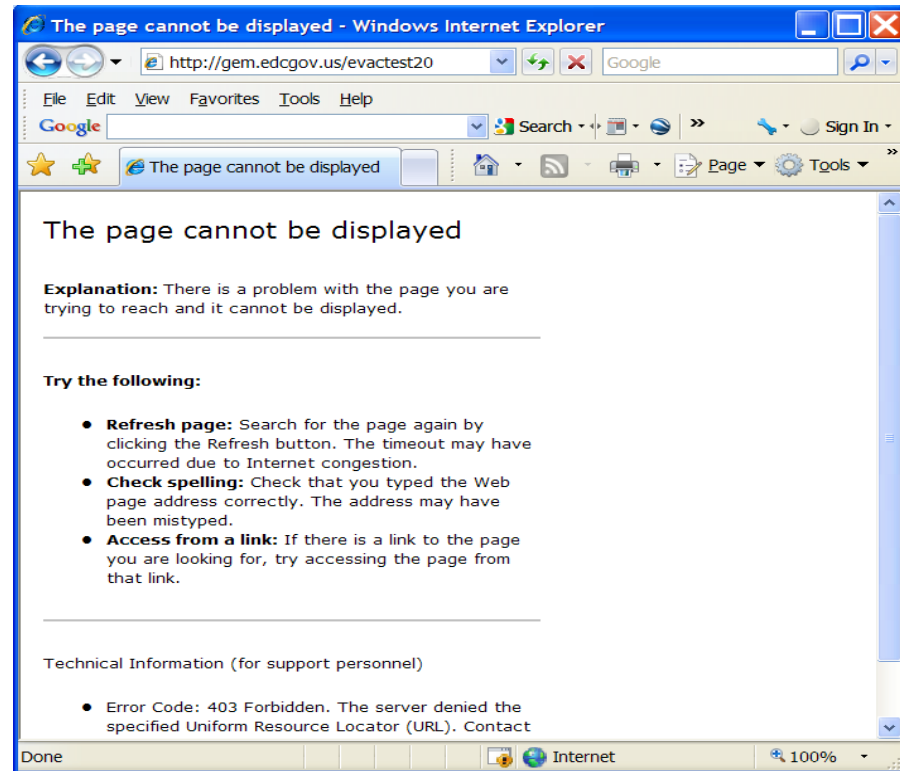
The page cannot be displayed - Windows Internet Explorer

http://gem.edcgov.us/evactest20

Google

File Edit View Favorites Tools Help

Google

Search

Sign In

The page cannot be displayed

Page Tools

The page cannot be displayed

**Explanation:** There is a problem with the page you are trying to reach and it cannot be displayed.

**Try the following:**

- **Refresh page:** Search for the page again by clicking the Refresh button. The timeout may have occurred due to Internet congestion.
- **Check spelling:** Check that you typed the Web page address correctly. The address may have been mistyped.
- **Access from a link:** If there is a link to the page you are looking for, try accessing the page from that link.

Technical Information (for support personnel)

- Error Code: 403 Forbidden. The server denied the specified Uniform Resource Locator (URL). Contact

Done

Internet

100%